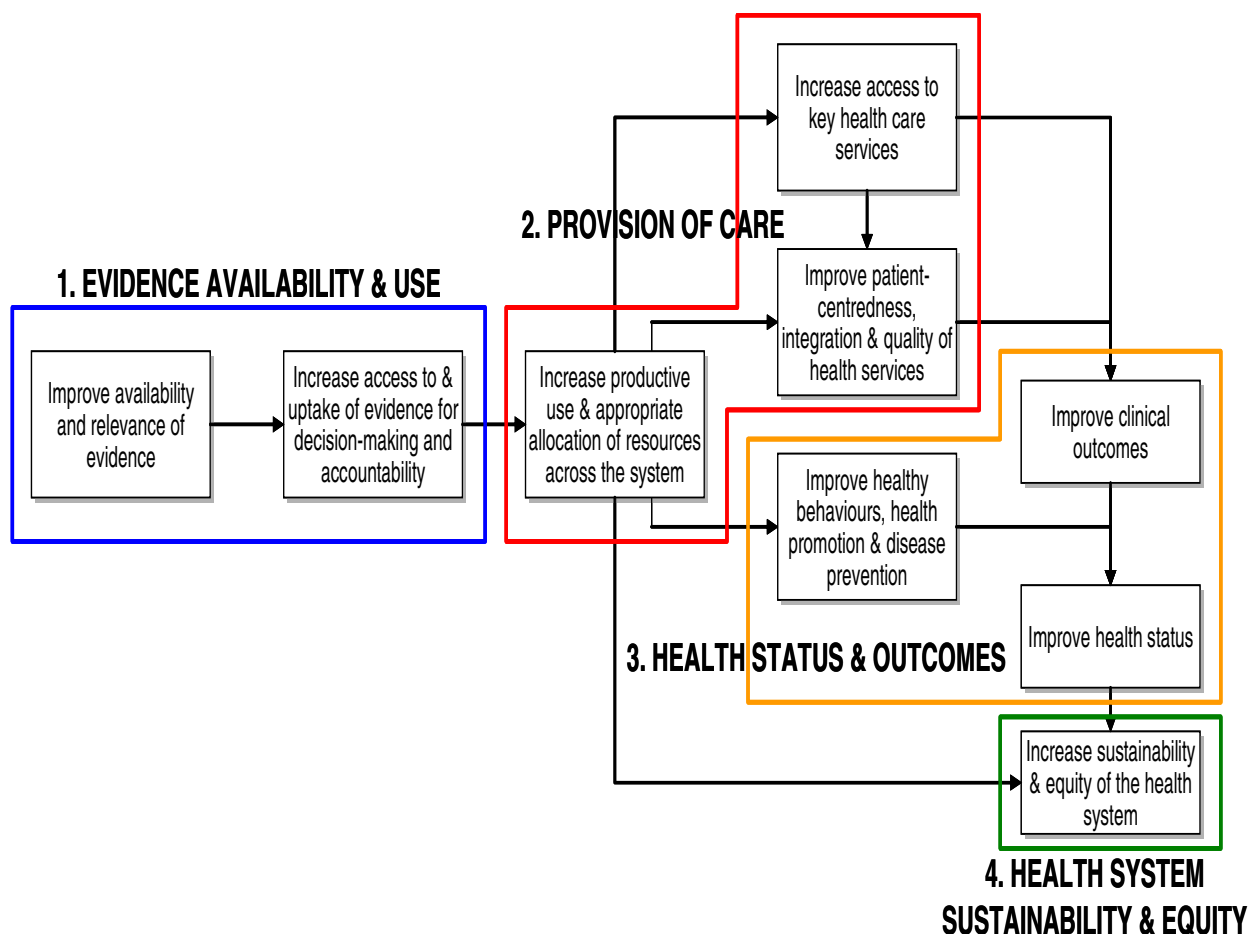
1. EVIDENCE AVAILABILITY & USE

Improve availability and relevance of evidence

Increase access to & uptake of evidence for decision-making and accountability

2. PROVISION OF CARE

Increase productive use & appropriate allocation of resources across the system

Increase access to key health care services

Improve patient-centredness, integration & quality of health services

Improve healthy behaviours, health promotion & disease prevention

Improve clinical outcomes

Improve health status

3. HEALTH STATUS & OUTCOMES

Increase sustainability & equity of the health system

4. HEALTH SYSTEM SUSTAINABILITY & EQUITY